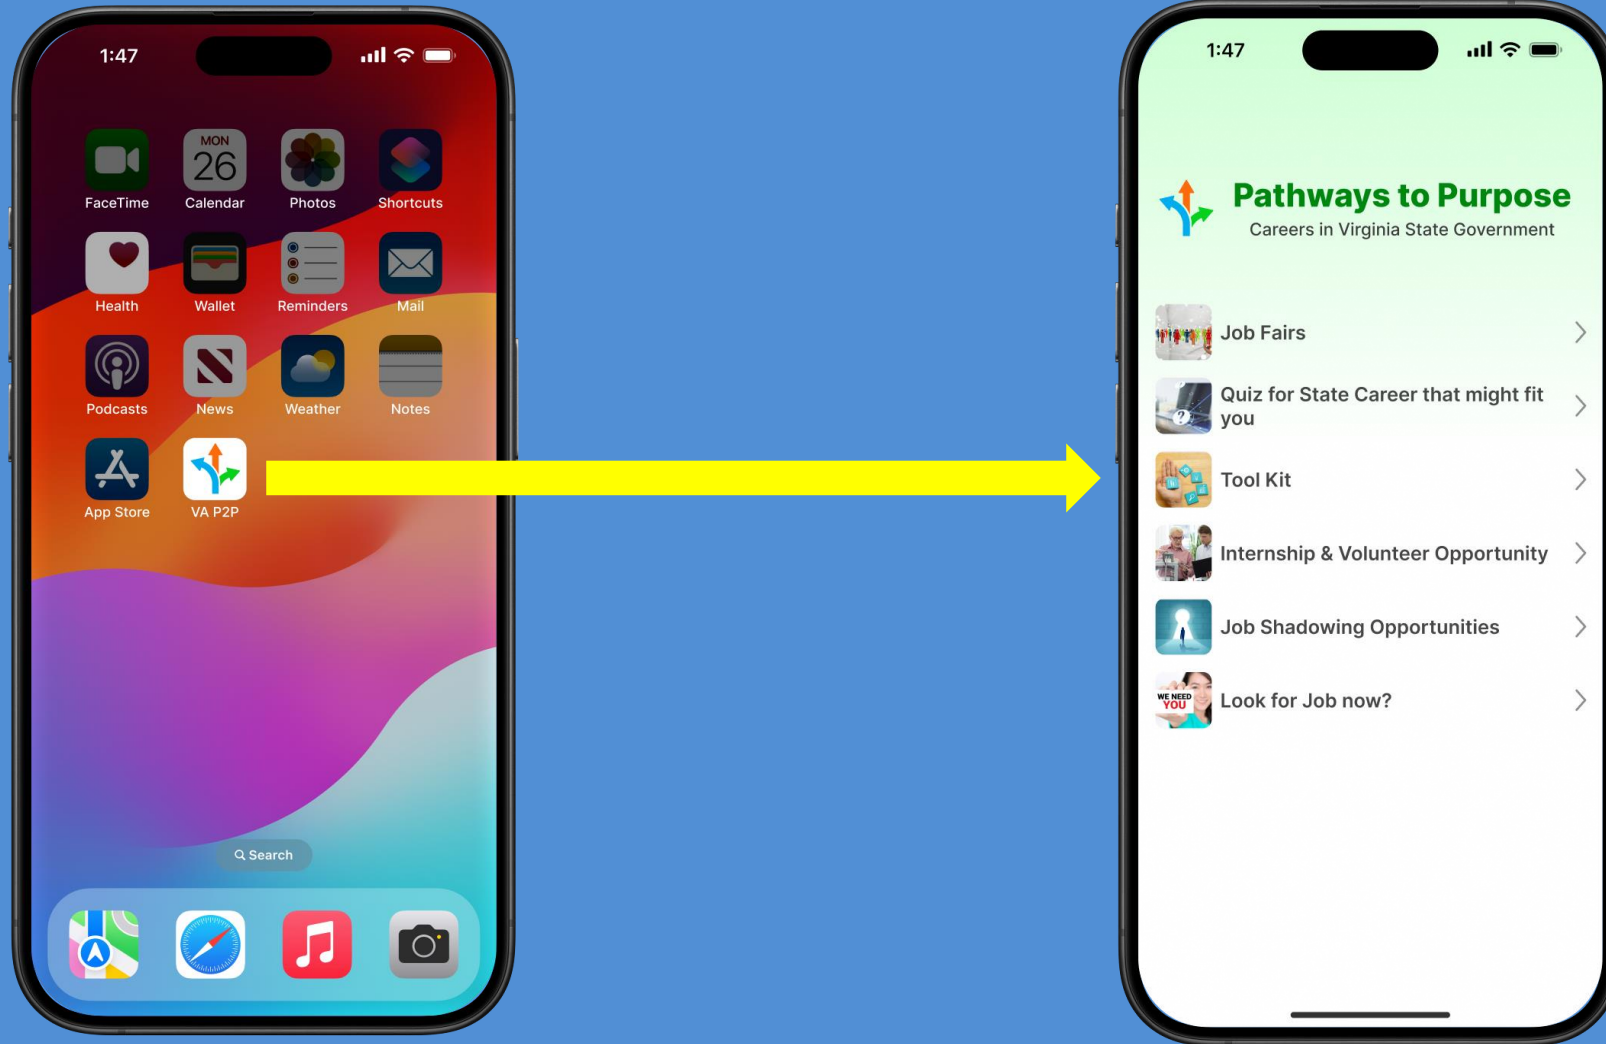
1:47

MON
26

FaceTime Calendar Photos Shortcuts

Health Wallet Reminders Mail

Podcasts News Weather Notes

App Store VA P2P

Search

1:47

Pathways to Purpose
Careers in Virginia State Government

Job Fairs

Quiz for State Career that might fit you

Tool Kit

Internship & Volunteer Opportunity

Job Shadowing Opportunities

WE NEED YOU

Look for Job now?